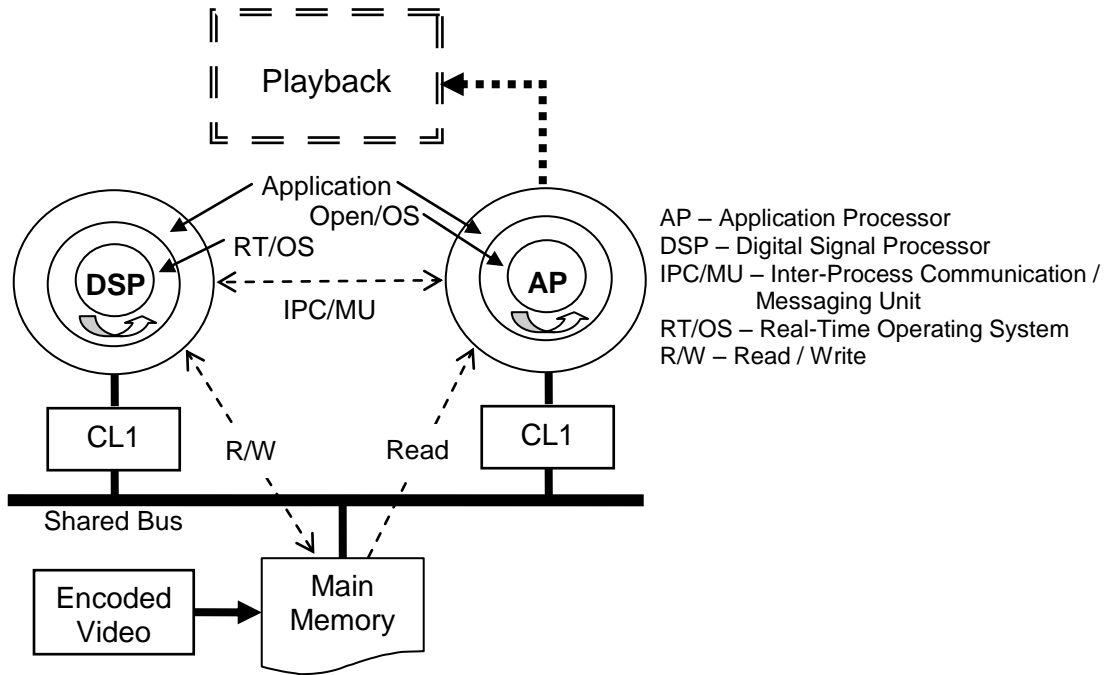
Playback

Application
Open/OS
RT/OS

DSP

AP

IPC/MU

AP – Application Processor
DSP – Digital Signal Processor
IPC/MU – Inter-Process Communication / Messaging Unit
RT/OS – Real-Time Operating System
R/W – Read / Write

CL1

R/W

Read

CL1

Shared Bus

Encoded Video

Main Memory